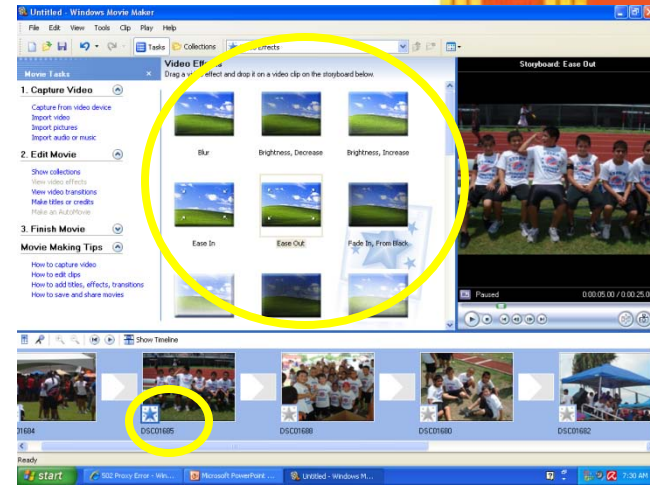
Untitled - Windows Movie Maker

File Edit View Tools Clip Play Help

Tasks Collections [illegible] Effects

Movie Tasks

1. Capture Video

Capture from video device
Import video
Import pictures
Import audio or music

2. Edit Movie

Show collections
View video effects
View video transitions
Make titles or credits
Make an AutoMovie

3. Finish Movie

Movie Making Tips

How to capture video
How to edit clips
How to add titles, effects, transitions
How to save and share movies

Video Effects
Drag a video effect and drop it on a video clip on the storyboard below.

Blur
Brightness, Decrease
Brightness, Increase
Ease In
Ease Out
Fade In, From Black

Storyboard: Ease Out

Paused
0:00:05.00 / 0:00:25.0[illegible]

Show Timeline

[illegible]1604
DSC01685
DSC01688
DSC01680
DSC01682

Ready

start
502 Proxy Error - Win...
Microsoft PowerPoint ...
Untitled - Windows M...
7:30 AM